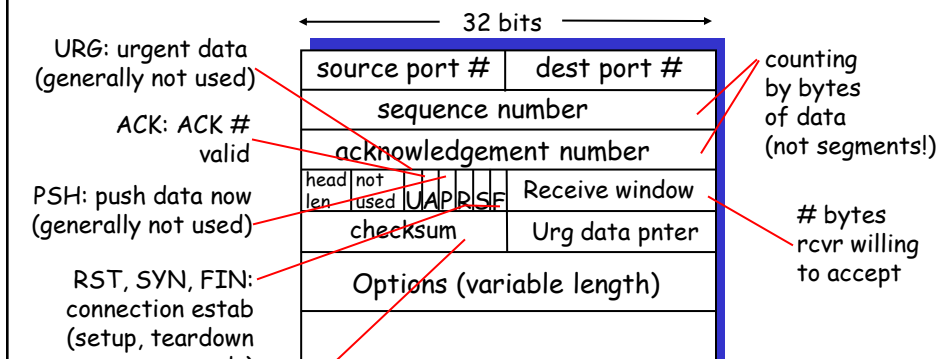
32 bits

URG: urgent data (generally not used)

ACK: ACK # valid

PSH: push data now (generally not used)

RST, SYN, FIN: connection estab (setup, teardown

| source port # | dest port # |
|---|---|
| sequence number | |
| acknowledgement number | |
| head len, not used, U A P R S F | Receive window |
| checksum | Urg data pnter |
| Options (variable length) | |

counting by bytes of data (not segments!)

# bytes rcvr willing to accept